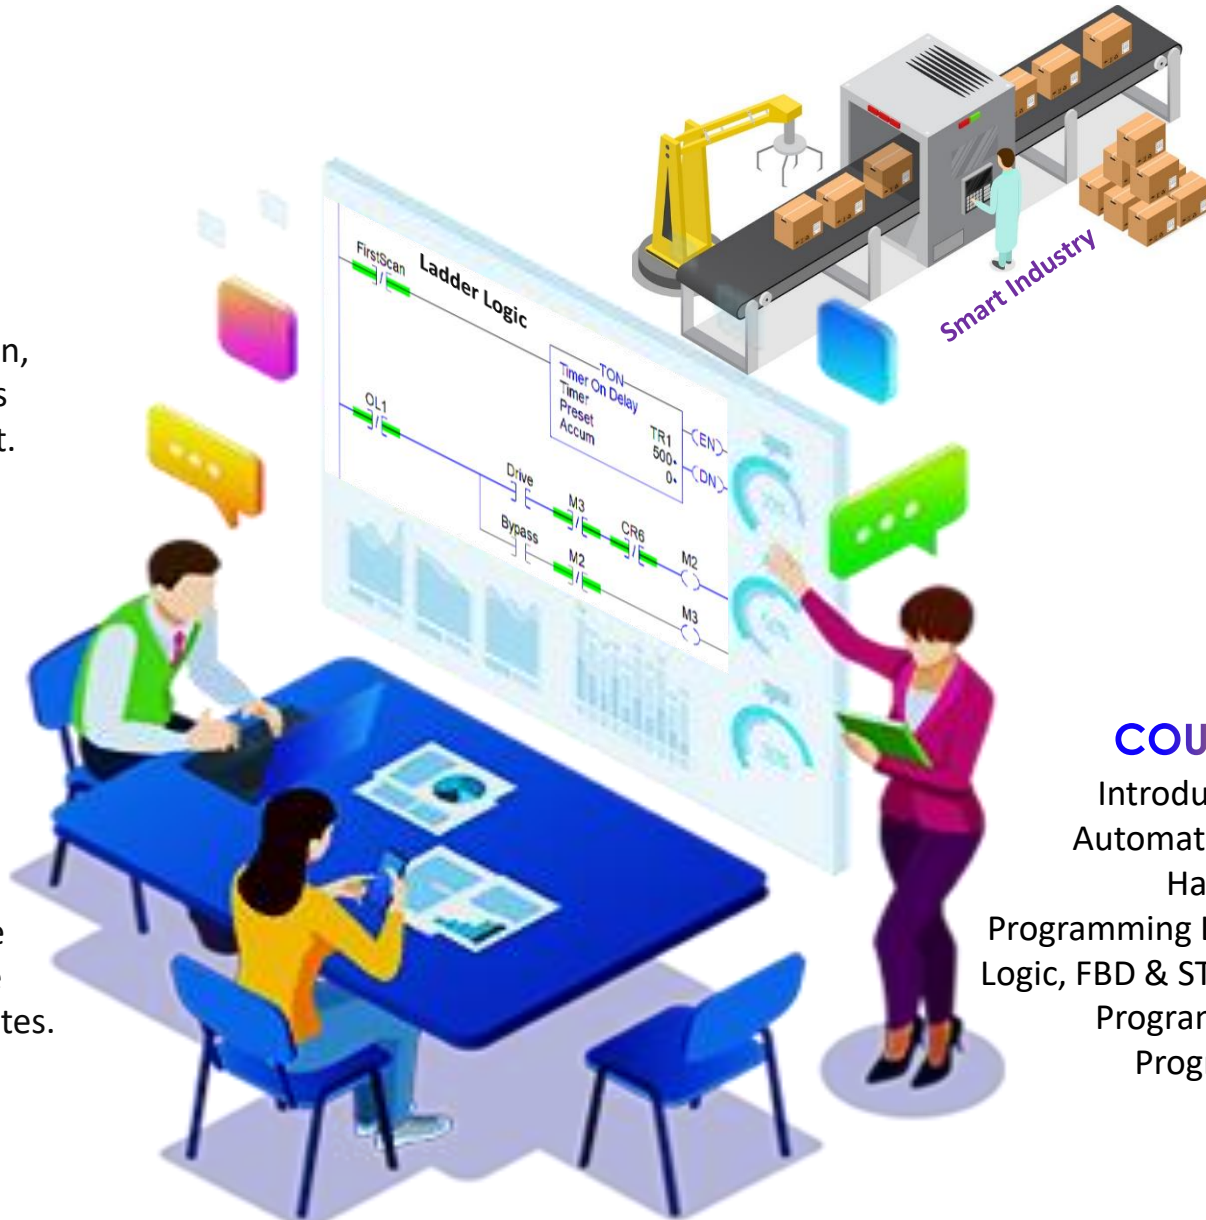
n,
s
t.

e
s
tes.

FirstScan
Ladder Logic
TON
Timer On Delay
Timer
Preset
Accum
TR1
500
0
EN
DN
OL1
Drive
M3
CR6
Bypass
M2
M2
M3

Smart Industry

COU
Introdu
Automat
Ha
Programming I
Logic, FBD & ST
Progran
Prog